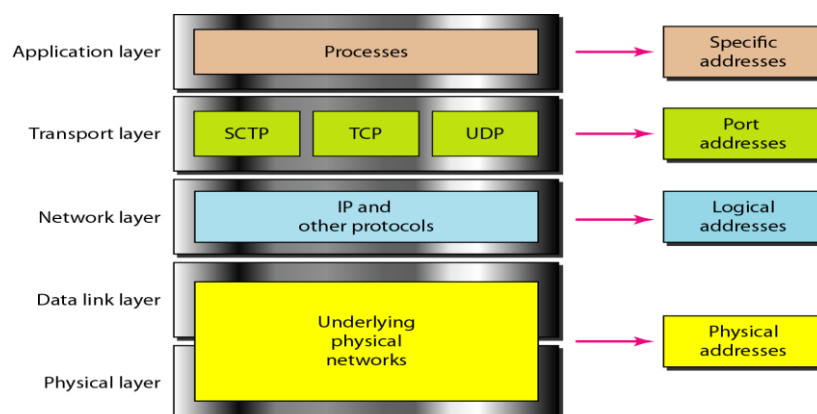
Application layer

Processes

Specific addresses

Transport layer

SCTP

TCP

UDP

Port addresses

Network layer

IP and other protocols

Logical addresses

Data link layer

Underlying physical networks

Physical addresses

Physical layer